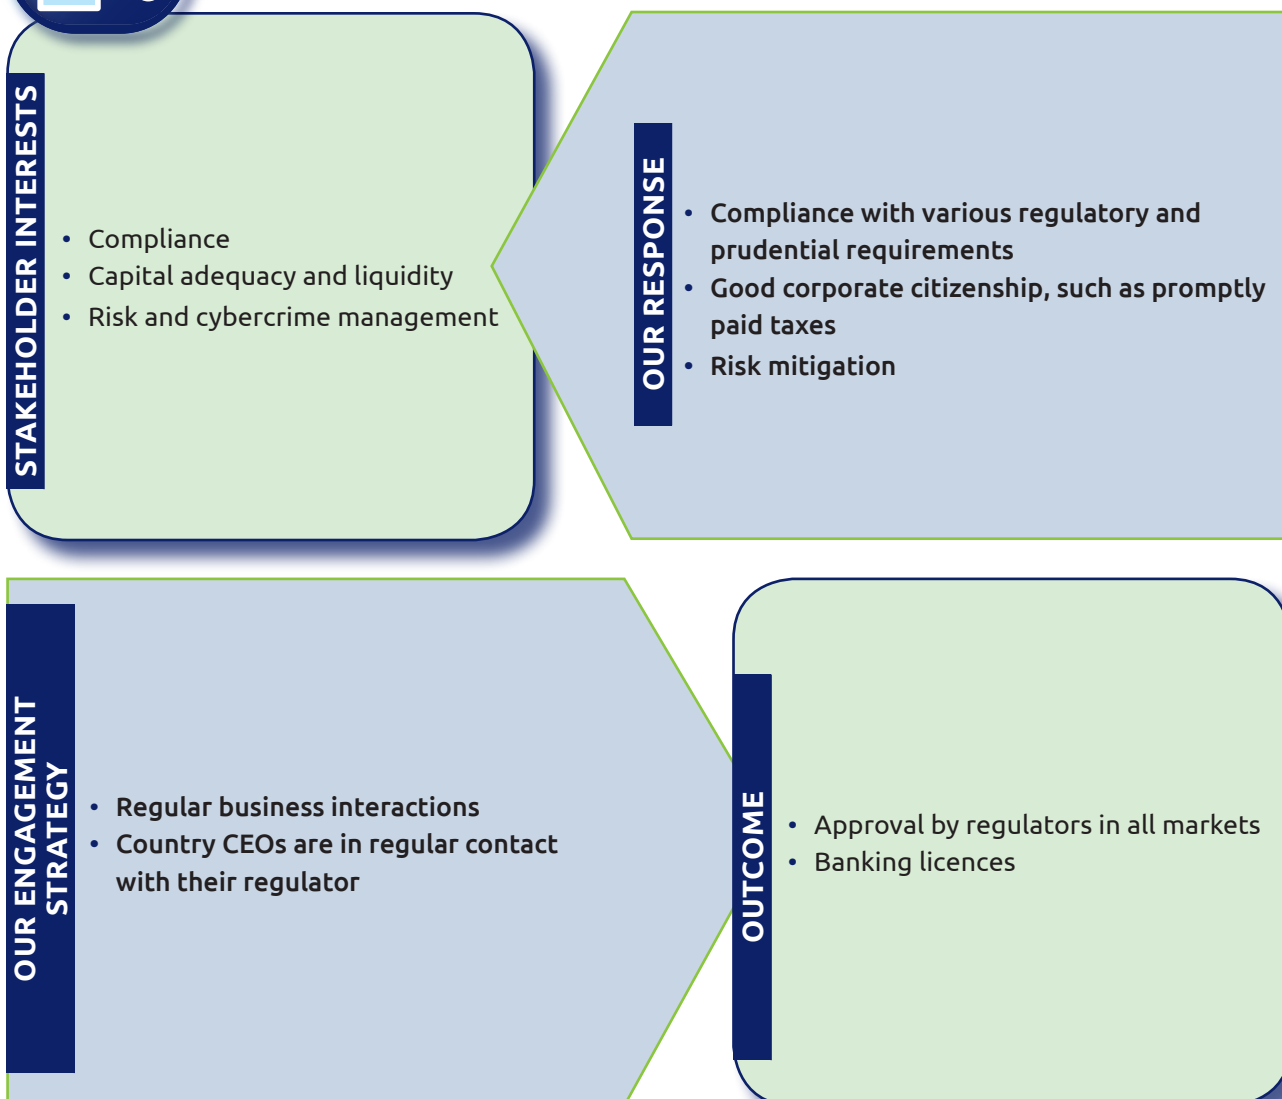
STAKEHOLDER INTERESTS

• Compliance
• Capital adequacy and liquidity
• Risk and cybercrime management

OUR RESPONSE

• Compliance with various regulatory and prudential requirements
• Good corporate citizenship, such as promptly paid taxes
• Risk mitigation

OUR ENGAGEMENT STRATEGY

• Regular business interactions
• Country CEOs are in regular contact with their regulator

OUTCOME

• Approval by regulators in all markets
• Banking licences